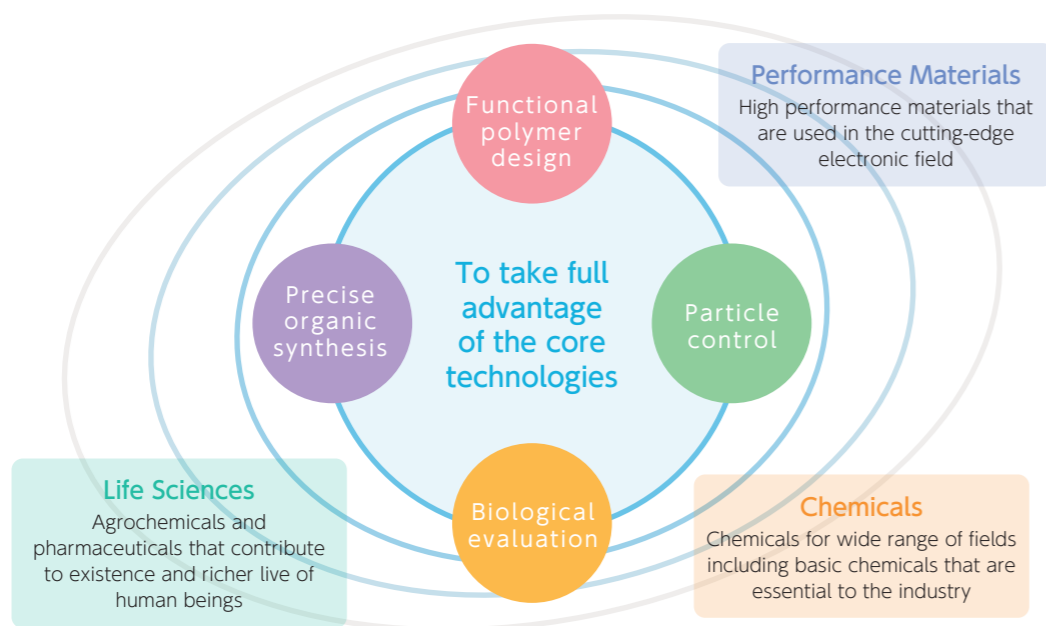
Performance Materials
High performance materials that are used in the cutting-edge electronic field

Functional polymer design

Precise organic synthesis

To take full advantage of the core technologies

Particle control

Biological evaluation

Life Sciences
Agrochemicals and pharmaceuticals that contribute to existence and richer live of human beings

Chemicals
Chemicals for wide range of fields including basic chemicals that are essential to the industry